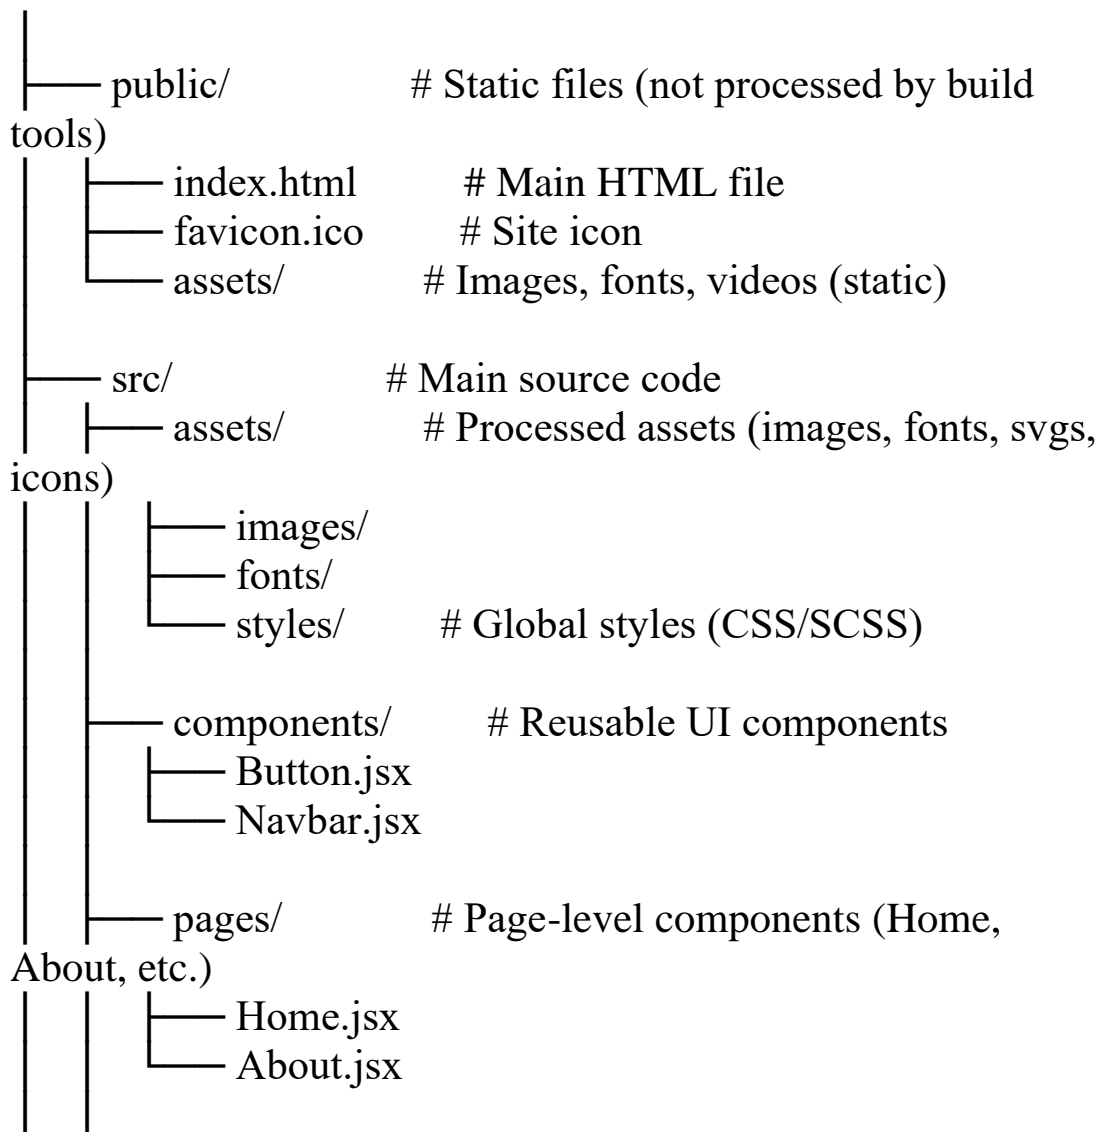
│
├── public/ # Static files (not processed by build tools)
│ ├── index.html # Main HTML file
│ ├── favicon.ico # Site icon
│ └── assets/ # Images, fonts, videos (static)
│
├── src/ # Main source code
│ ├── assets/ # Processed assets (images, fonts, svgs, icons)
│ │ ├── images/
│ │ ├── fonts/
│ │ └── styles/ # Global styles (CSS/SCSS)
│ │
│ ├── components/ # Reusable UI components
│ │ ├── Button.jsx
│ │ └── Navbar.jsx
│ │
│ ├── pages/ # Page-level components (Home, About, etc.)
│ │ ├── Home.jsx
│ │ └── About.jsx
│ │